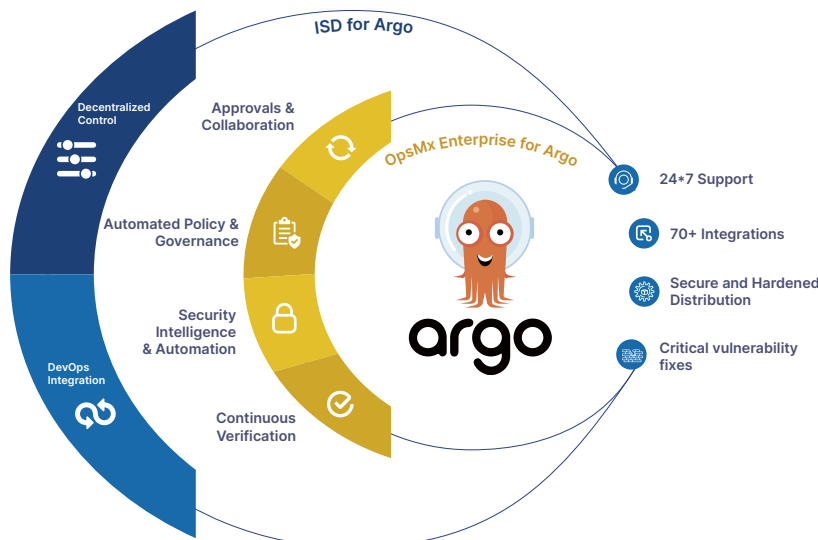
ISD for Argo

Decentralized Control

DevOps Integration

Approvals & Collaboration

Automated Policy & Governance

Security Intelligence & Automation

Continuous Verification

OpsMx Enterprise for Argo

argo

24*7 Support

70+ Integrations

Secure and Hardened Distribution

Critical vulnerability fixes